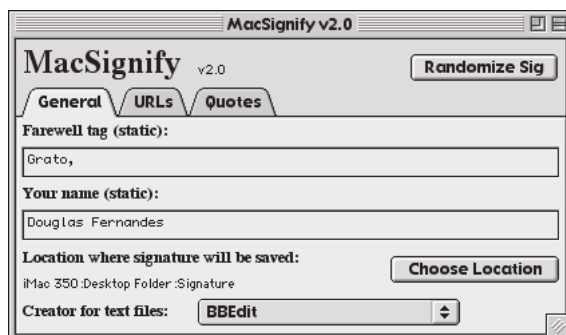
MacSignify v2.0

MacSignify v2.0

Randomize Sig

General URLs Quotes

Farewell tag (static):

Grato,

Your name (static):

Douglas Fernandes

Location where signature will be saved:

iMac 350:Desktop Folder:Signature

Choose Location

Creator for text files: BBEdit